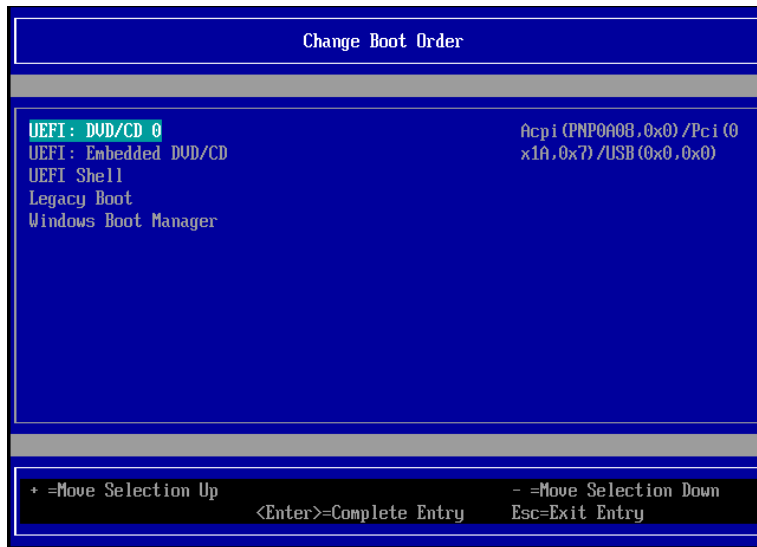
Change Boot Order

UEFI: DVD/CD 0
UEFI: Embedded DVD/CD
UEFI Shell
Legacy Boot
Windows Boot Manager

Acpi(PNP0A08,0x0)/Pci(0x1A,0x7)/USB(0x0,0x0)

+ =Move Selection Up
- =Move Selection Down
<Enter>=Complete Entry
Esc=Exit Entry